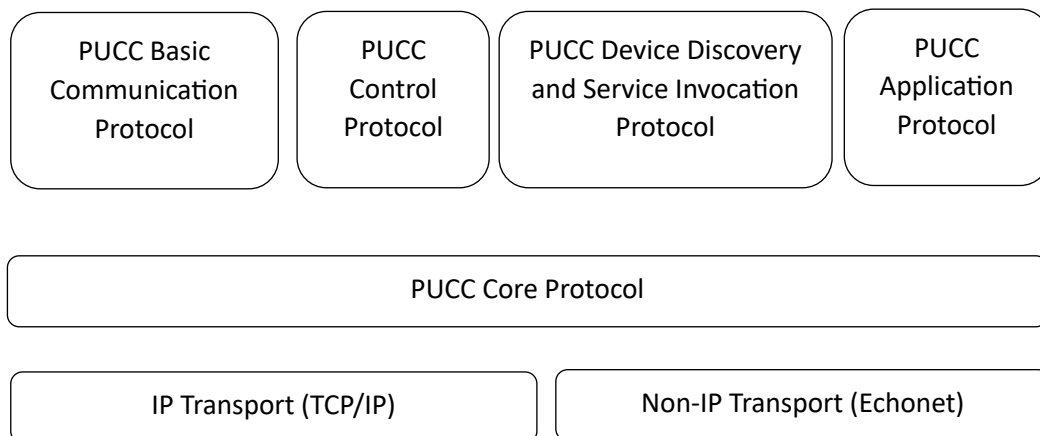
PUCC Basic Communication Protocol

PUCC Control Protocol

PUCC Device Discovery and Service Invocation Protocol

PUCC Application Protocol

PUCC Core Protocol

IP Transport (TCP/IP)

Non-IP Transport (Echonet)